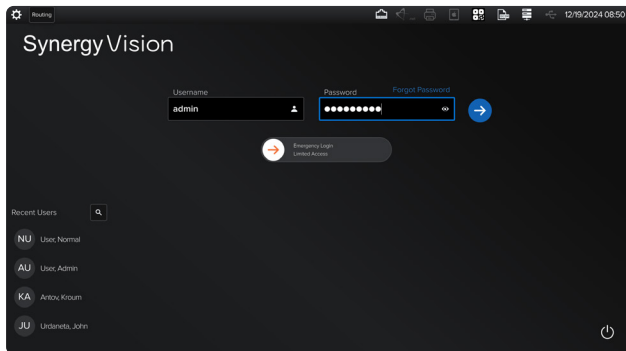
Routing

12/19/2024 08:50

SynergyVision

Username
admin

Password
Forgot Password
●●●●●●●●●

Emergency Login
Limited Access

Recent Users

NU User, Normal

AU User, Admin

KA Antov, Kroum

JU Urdaneta, John